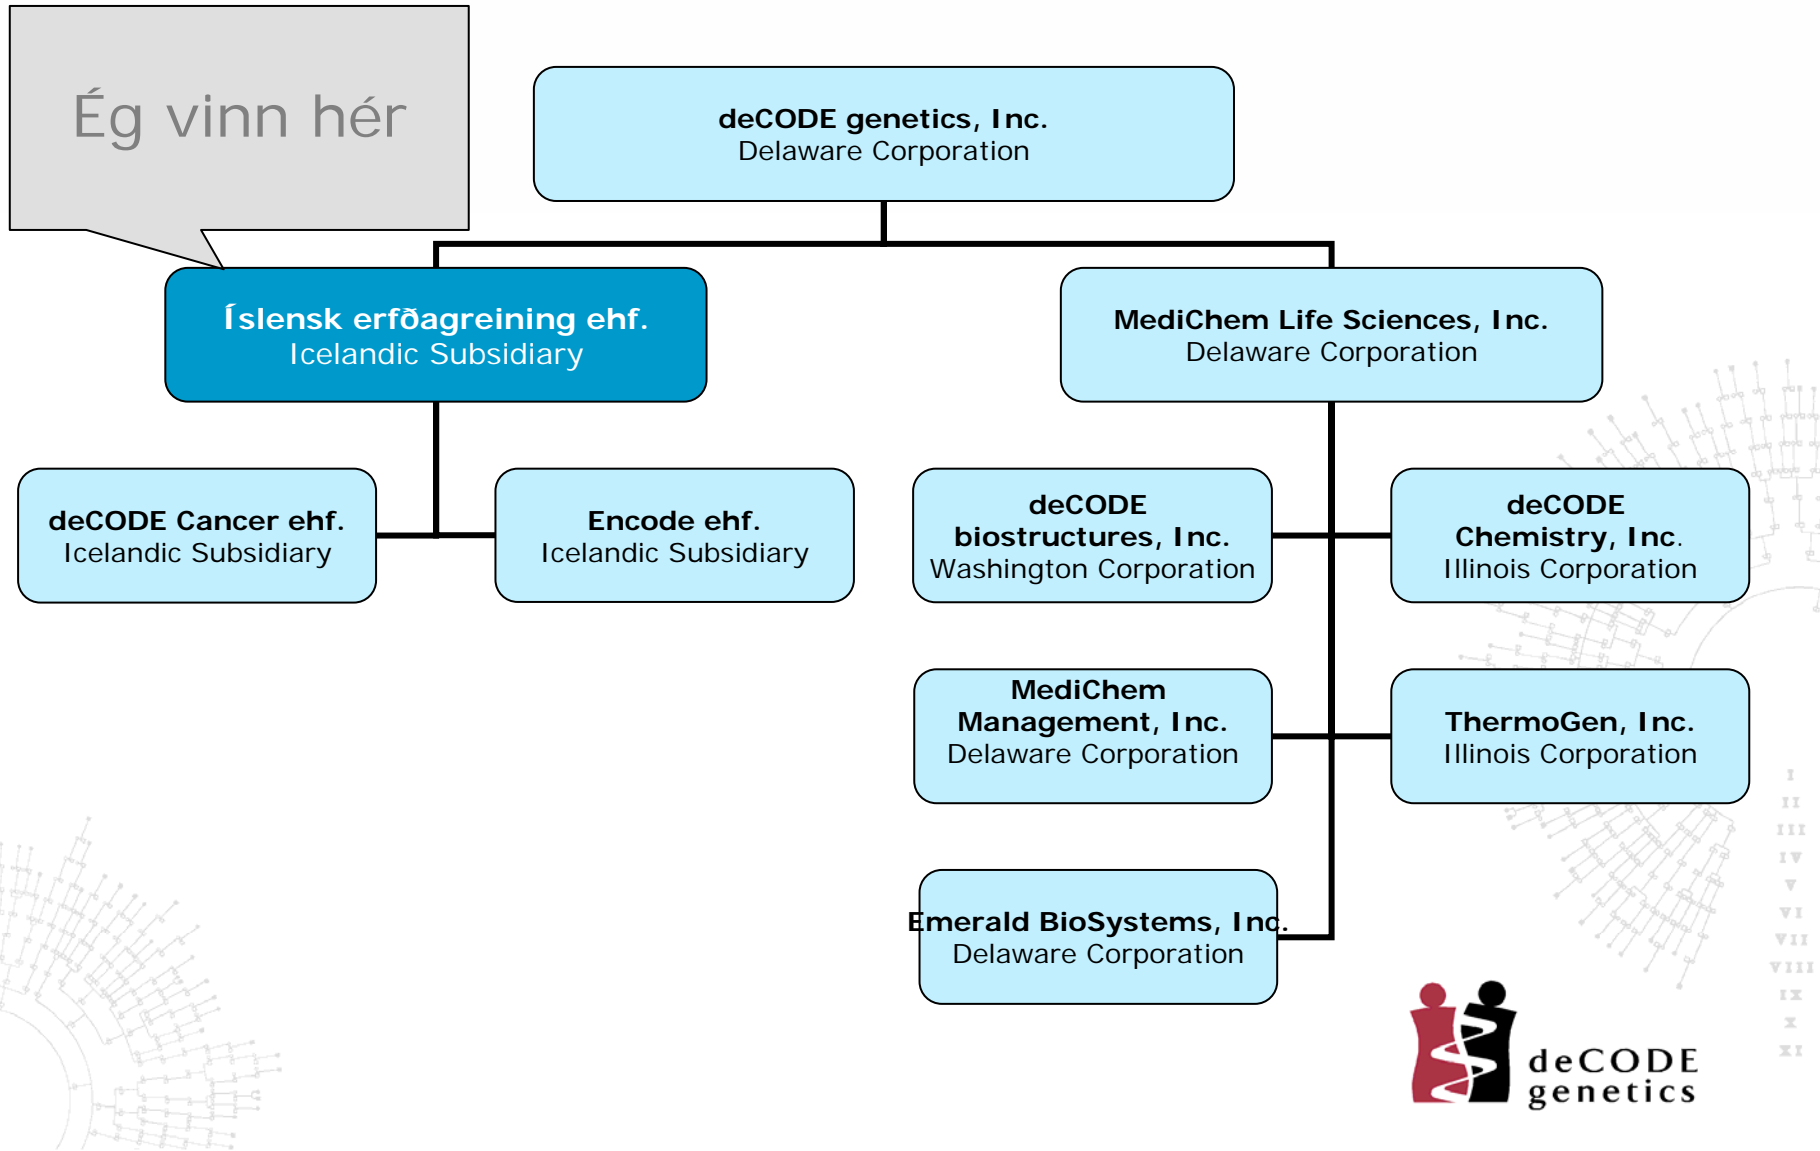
Ég vinn hér

deCODE genetics, Inc.
Delaware Corporation

Íslensk erfðagreining ehf.
Icelandic Subsidiary

MediChem Life Sciences, Inc.
Delaware Corporation

deCODE Cancer ehf.
Icelandic Subsidiary

Encode ehf.
Icelandic Subsidiary

deCODE biostructures, Inc.
Washington Corporation

deCODE Chemistry, Inc.
Illinois Corporation

MediChem Management, Inc.
Delaware Corporation

ThermoGen, Inc.
Illinois Corporation

Emerald BioSystems, Inc.
Delaware Corporation

deCODE genetics